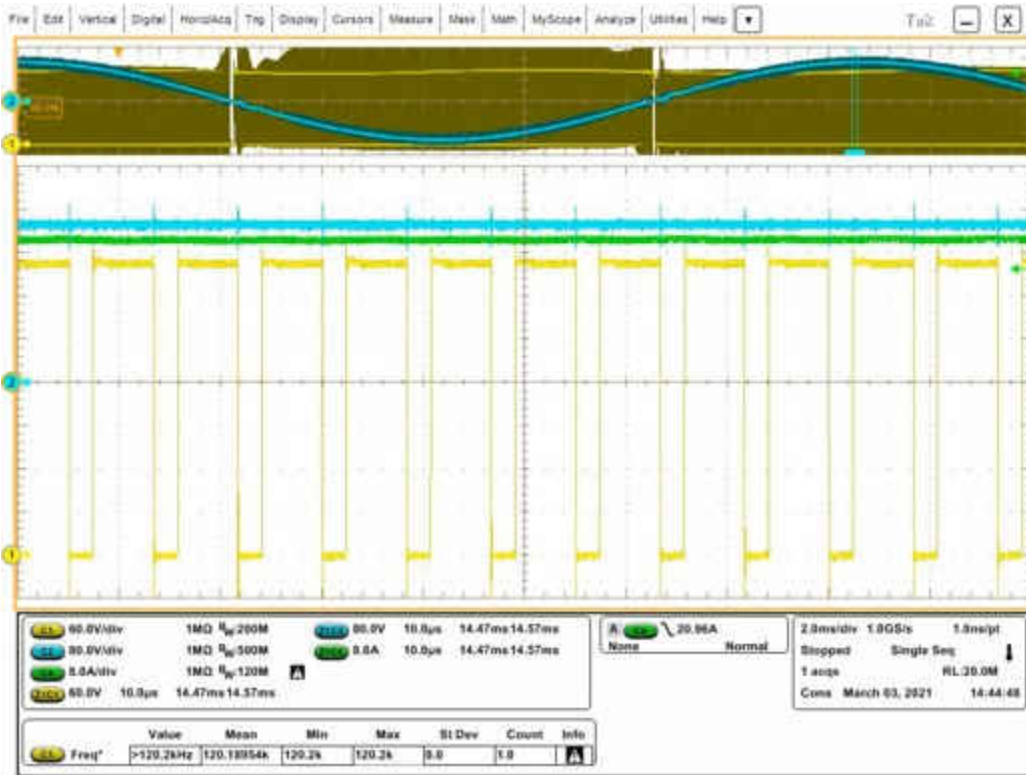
File Edit Vertical Digital Horiz/Acq Trig Display Cursors Measure Mask Math MyScope Analyze Utilities Help ▾ Tek

C1 60.0V/div 1MΩ $B_W$:200M
C2 80.0V/div 1MΩ $B_W$:500M
C3 8.0A/div 1MΩ $B_W$:120M
Z1 60.0V 10.0µs 14.47ms 14.57ms
Z2 80.0V 10.0µs 14.47ms 14.57ms
Z3 8.0A 10.0µs 14.47ms 14.57ms

A C3 ╲ 20.96A
None Normal

2.0ms/div 1.0GS/s 1.0ns/pt
Stopped Single Seq
1 acqs RL:20.0M
Cons March 03, 2021 14:44:48

| | Value | Mean | Min | Max | St Dev | Count | Info |
|---|---|---|---|---|---|---|---|
| C1 Freq* | >120.2kHz | 120.19954k | 120.2k | 120.2k | 0.0 | 1.0 | |